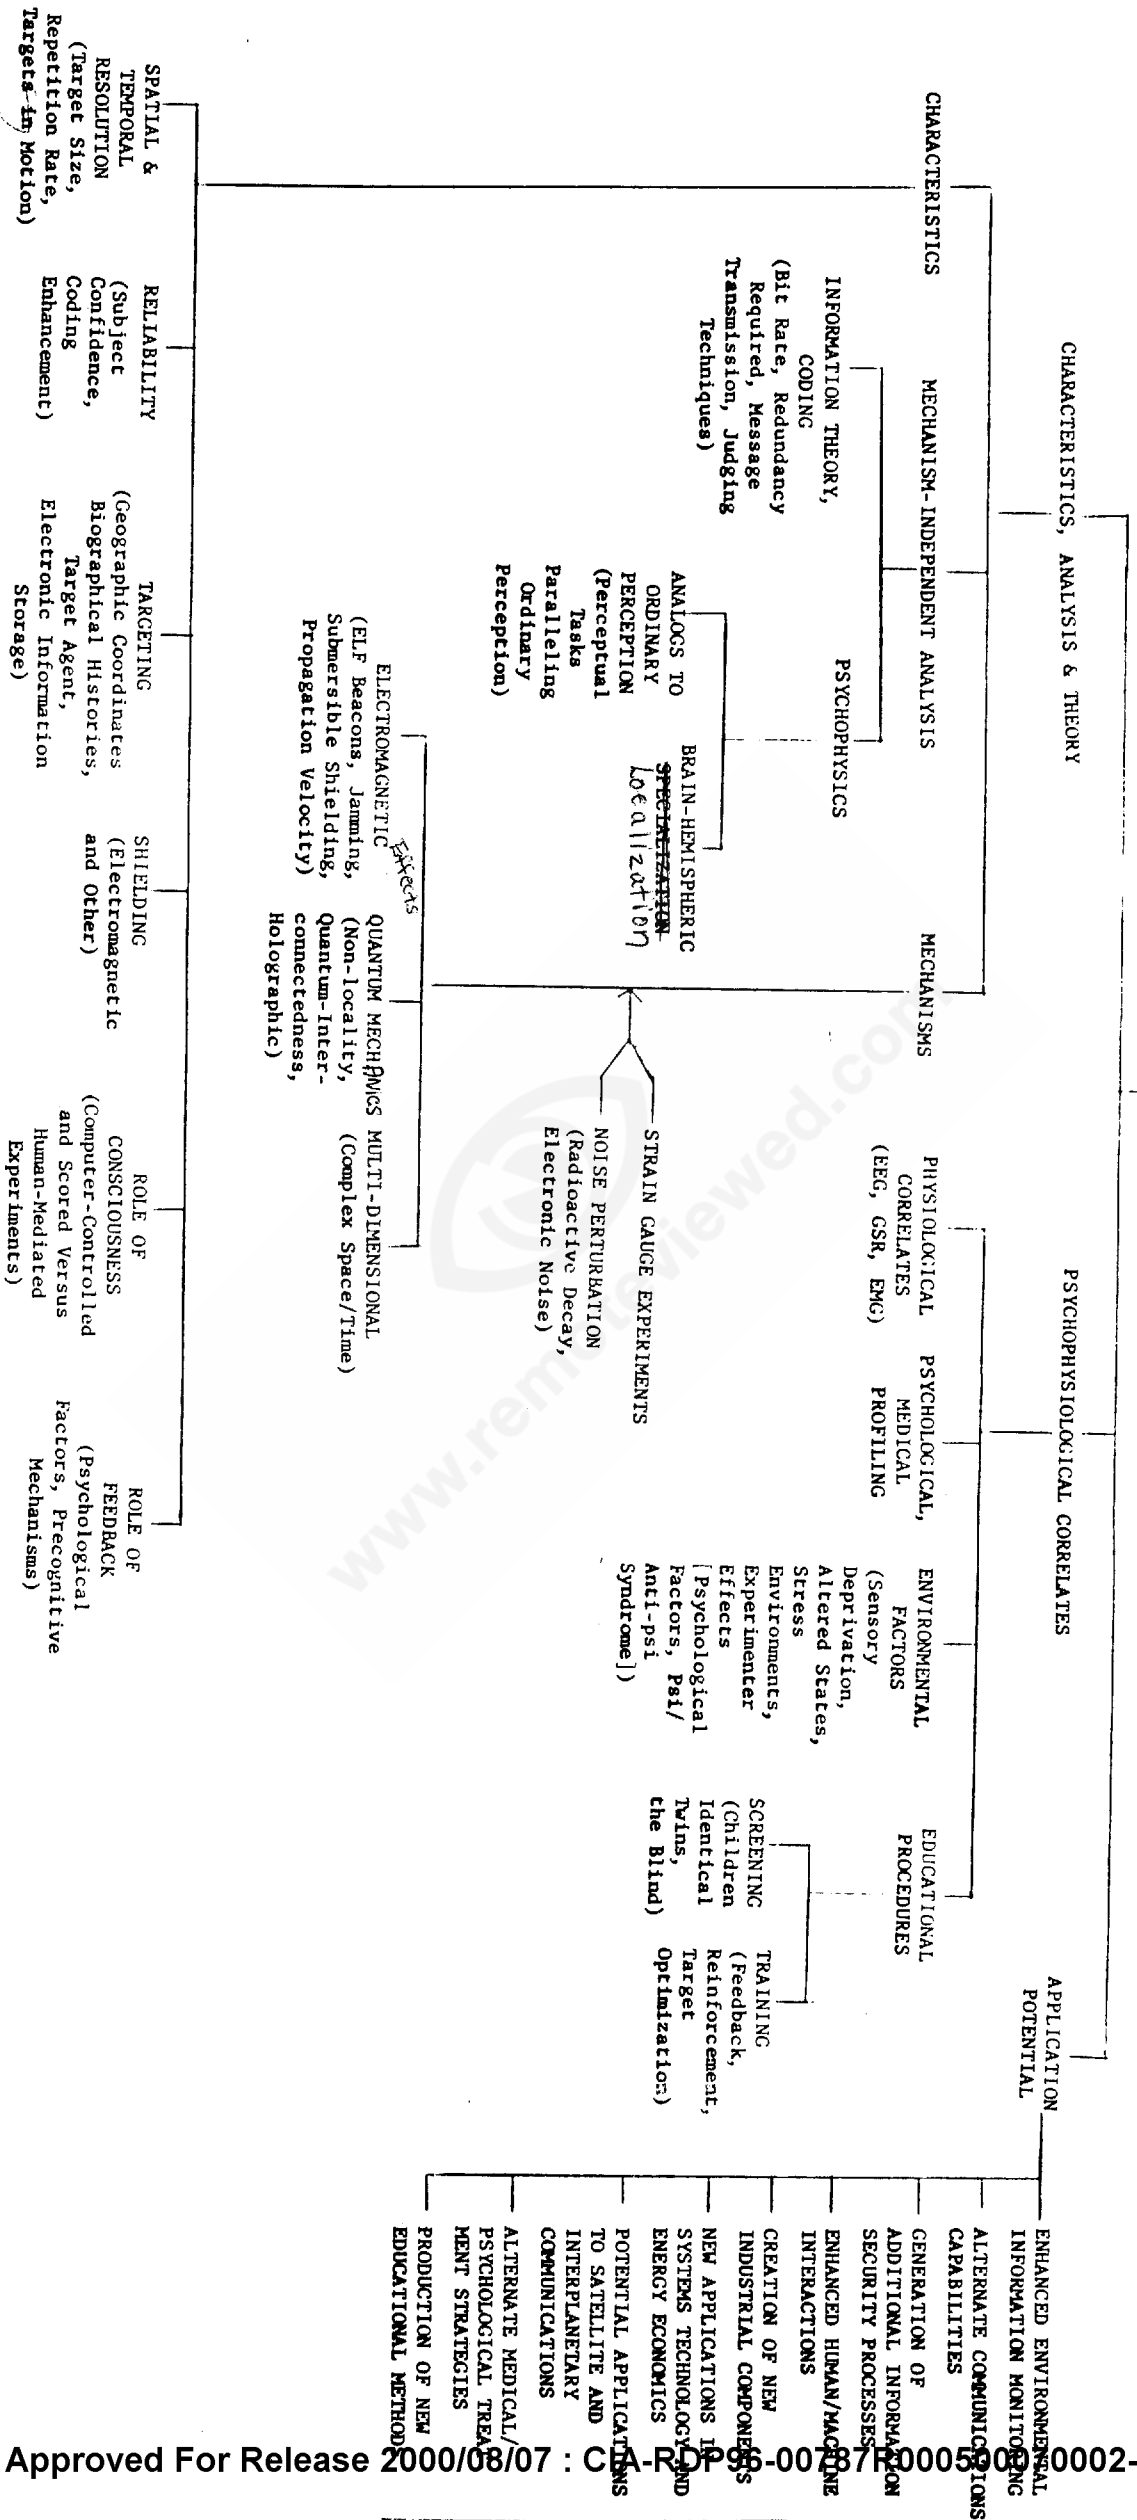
CHARACTERISTICS, ANALYSIS & THEORY

CHARACTERISTICS

SPATIAL & TEMPORAL RESOLUTION (Target Size, Repetition Rate, Targets in Motion)

RELIABILITY (Subject Confidence, Coding Enhancement)

TARGETING (Geographic Coordinates Biographical Histories, Target Agent, Electronic Information Storage)

SHIELDING (Electromagnetic and Other)

ROLE OF CONSCIOUSNESS (Computer-Controlled and Scored Versus Human-Mediated Experiments)

ROLE OF FEEDBACK (Psychological Factors, Precognitive Mechanisms)

MECHANISM-INDEPENDENT ANALYSIS

INFORMATION THEORY, CODING (Bit Rate, Redundancy Required, Message Transmission, Judging Techniques)

PSYCHOPHYSICS

ANALOGS TO ORDINARY PERCEPTION (Perceptual Tasks Paralleling Ordinary Perception)

BRAIN-HEMISPHERIC ~~SPECIALIZATION~~ Localization

MECHANISMS

ELECTROMAGNETIC (ELF Beacons, Jamming, Submersible Shielding, Propagation Velocity)

Effects

QUANTUM MECHANICS (Non-locality, Quantum-Interconnectedness, Holographic)

MULTI-DIMENSIONAL (Complex Space/Time)

STRAIN GAUGE EXPERIMENTS

NOISE PERTURBATION (Radioactive Decay, Electronic Noise)

PSYCHOPHYSIOLOGICAL CORRELATES

PHYSIOLOGICAL CORRELATES (EEG, GSR, EMG)

PSYCHOLOGICAL, MEDICAL PROFILING

ENVIRONMENTAL FACTORS (Sensory Deprivation, Altered States, Stress Environments, Experimenter Effects [Psychological Factors, Psi/Anti-psi Syndrome])

EDUCATIONAL PROCEDURES

SCREENING (Children Identical Twins, the Blind)

TRAINING (Feedback, Reinforcement, Target Optimization)

APPLICATION POTENTIAL

ENHANCED ENVIRONMENTAL INFORMATION MONITORING

ALTERNATE COMMUNICATIONS CAPABILITIES

GENERATION OF ADDITIONAL INFORMATION SECURITY PROCESSES

ENHANCED HUMAN/MACHINE INTERACTIONS

CREATION OF NEW INDUSTRIAL COMPONENTS

NEW APPLICATIONS IN SYSTEMS TECHNOLOGY AND ENERGY ECONOMICS

POTENTIAL APPLICATIONS TO SATELLITE AND INTERPLANETARY COMMUNICATIONS

ALTERNATE MEDICAL/PSYCHOLOGICAL TREATMENT STRATEGIES

PRODUCTION OF NEW EDUCATIONAL METHOD

www.remoteviewed.com

Approved For Release 2000/08/07 : CIA-RDP96-00787R000500070002-